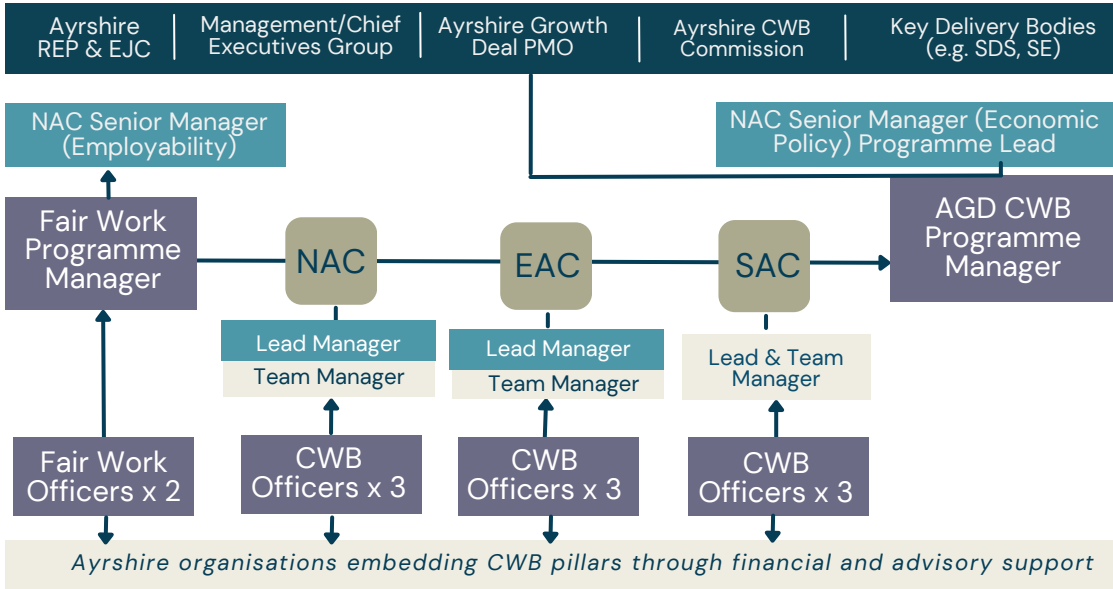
Ayrshire REP & EJC | Management/Chief Executives Group | Ayrshire Growth Deal PMO | Ayrshire CWB Commission | Key Delivery Bodies (e.g. SDS, SE)

NAC Senior Manager (Employability)

NAC Senior Manager (Economic Policy) Programme Lead

Fair Work Programme Manager

NAC

EAC

SAC

AGD CWB Programme Manager

Lead Manager

Team Manager

Lead Manager

Team Manager

Lead & Team Manager

Fair Work Officers x 2

CWB Officers x 3

CWB Officers x 3

CWB Officers x 3

Ayrshire organisations embedding CWB pillars through financial and advisory support